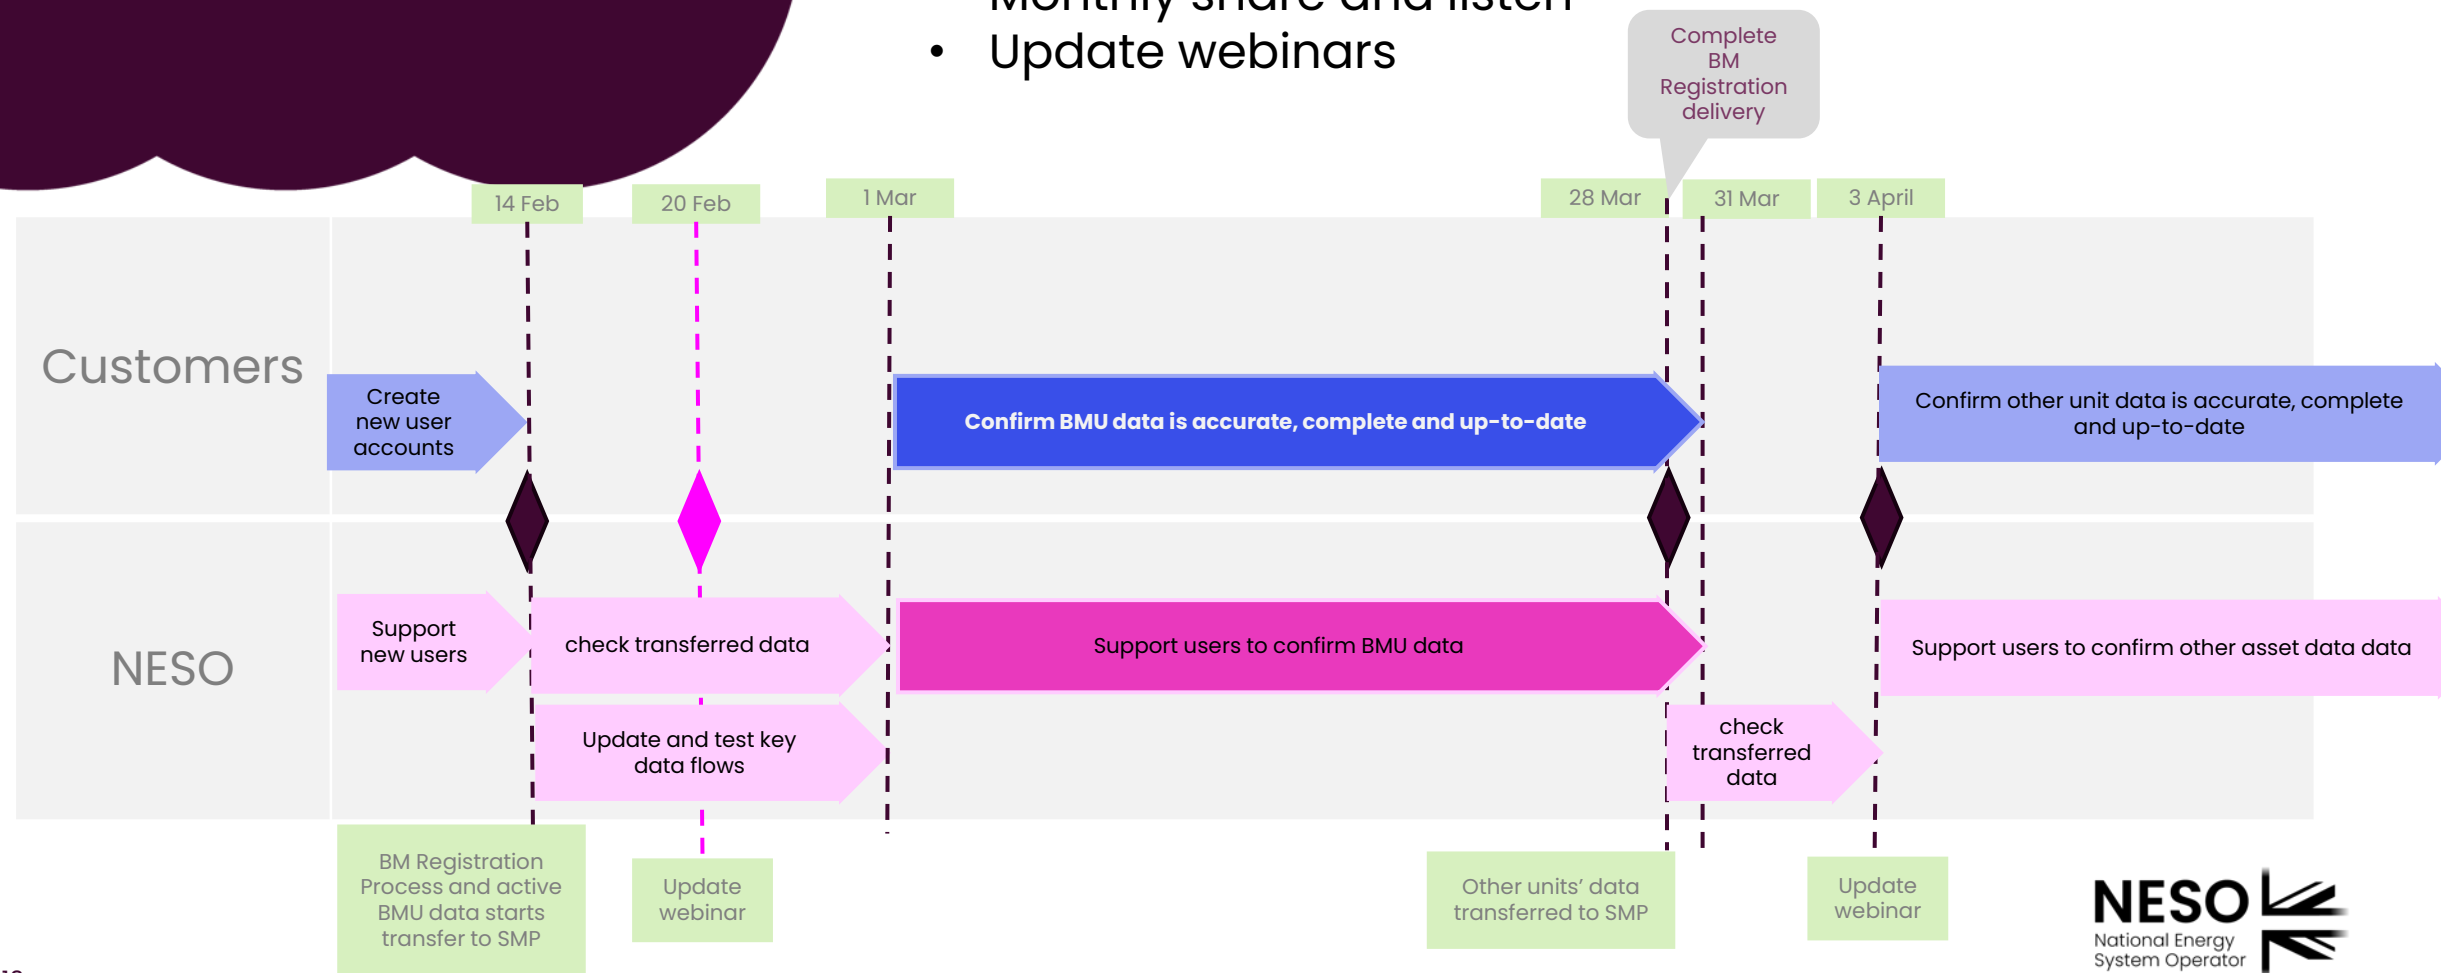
Monthly share and listen
• Update webinars

Complete BM Registration delivery

14 Feb
20 Feb
1 Mar
28 Mar
31 Mar
3 April

Customers

Create new user accounts

Confirm BMU data is accurate, complete and up-to-date

Confirm other unit data is accurate, complete and up-to-date

NESO

Support new users

check transferred data

Support users to confirm BMU data

Support users to confirm other asset data data

Update and test key data flows

check transferred data

BM Registration Process and active BMU data starts transfer to SMP

Update webinar

Other units' data transferred to SMP

Update webinar

NESO
National Energy System Operator